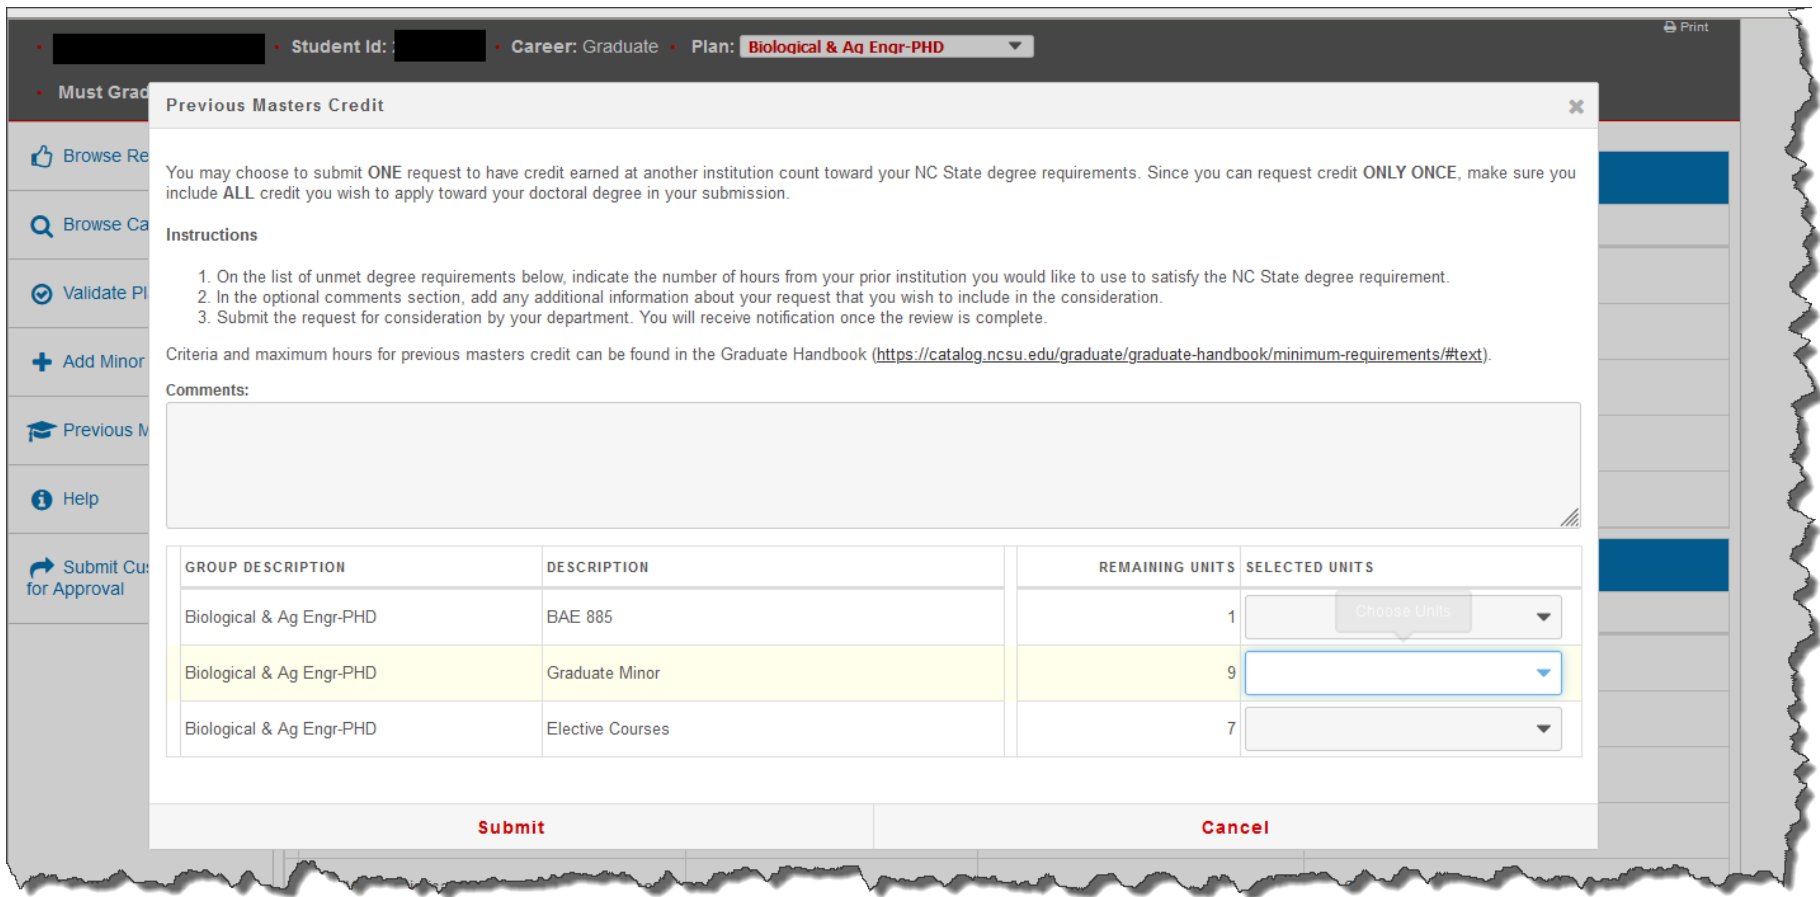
Student Id:
Career: Graduate
Plan: Biological & Ag Engr-PHD

Print

Must Grad

Browse Re
Browse Ca
Validate Pl
Add Minor
Previous M
Help
Submit Cu for Approval

Previous Masters Credit

You may choose to submit ONE request to have credit earned at another institution count toward your NC State degree requirements. Since you can request credit ONLY ONCE, make sure you include ALL credit you wish to apply toward your doctoral degree in your submission.

Instructions

1. On the list of unmet degree requirements below, indicate the number of hours from your prior institution you would like to use to satisfy the NC State degree requirement.
2. In the optional comments section, add any additional information about your request that you wish to include in the consideration.
3. Submit the request for consideration by your department. You will receive notification once the review is complete.

Criteria and maximum hours for previous masters credit can be found in the Graduate Handbook (https://catalog.ncsu.edu/graduate/graduate-handbook/minimum-requirements/#text).

Comments:

| GROUP DESCRIPTION | DESCRIPTION | REMAINING UNITS | SELECTED UNITS |
|---|---|---|---|
| Biological & Ag Engr-PHD | BAE 885 | 1 | Choose Units |
| Biological & Ag Engr-PHD | Graduate Minor | 9 | |
| Biological & Ag Engr-PHD | Elective Courses | 7 | |

Submit
Cancel